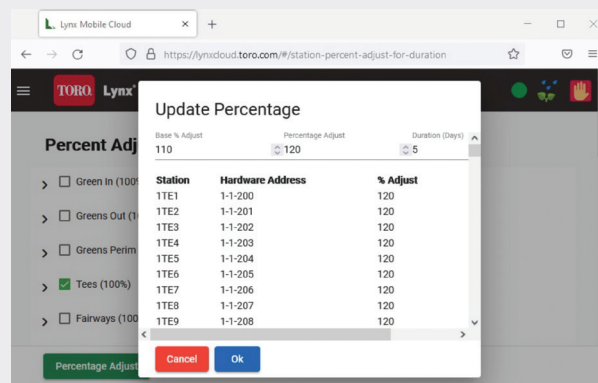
Lynx Mobile Cloud

https://lynxcloud.toro.com/#/station-percent-adjust-for-duration

TORO. Lynx

Percent Adj

Green In (100%

Greens Out (1

Greens Perim

Tees (100%)

Fairways (100

Percentage Adjust

Update Percentage

Base % Adjust
110

Percentage Adjust
120

Duration (Days)
5

| Station | Hardware Address | % Adjust |
|---|---|---|
| 1TE1 | 1-1-200 | 120 |
| 1TE2 | 1-1-201 | 120 |
| 1TE3 | 1-1-202 | 120 |
| 1TE4 | 1-1-203 | 120 |
| 1TE5 | 1-1-204 | 120 |
| 1TE6 | 1-1-205 | 120 |
| 1TE7 | 1-1-206 | 120 |
| 1TE8 | 1-1-207 | 120 |
| 1TE9 | 1-1-208 | 120 |

Cancel

Ok